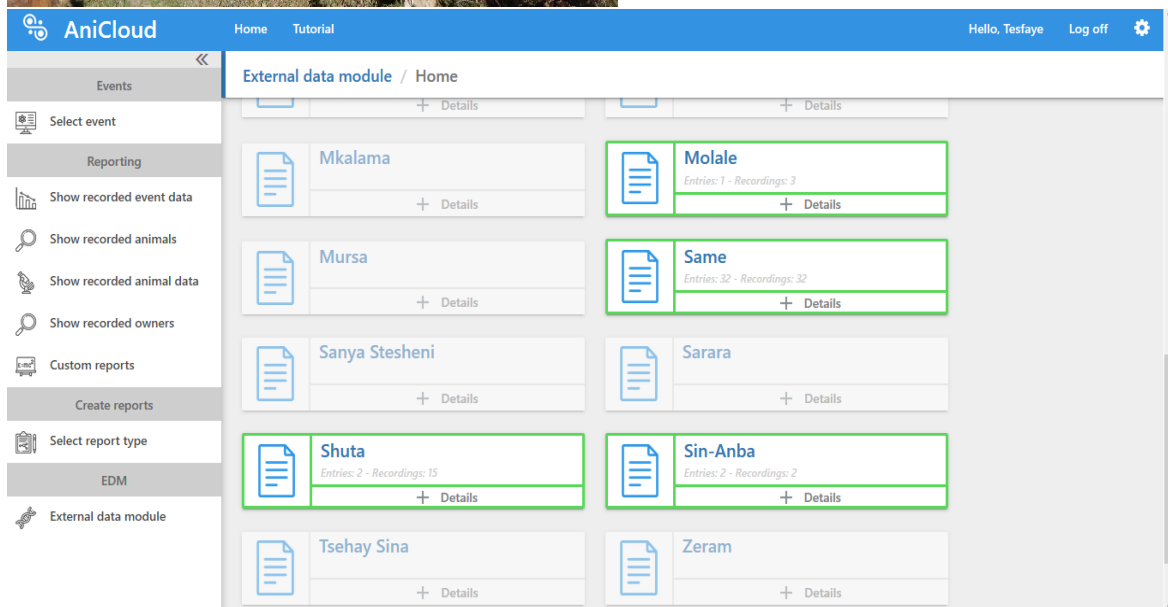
AniCloud

Home Tutorial

Hello, Tesfaye Log off

«

Events

Select event

Reporting

Show recorded event data

Show recorded animals

Show recorded animal data

Show recorded owners

Custom reports

Create reports

Select report type

EDM

External data module

External data module / Home

+ Details

+ Details

Mkalama

+ Details

Molale

Entries: 1 - Recordings: 3

+ Details

Mursa

+ Details

Same

Entries: 32 - Recordings: 32

+ Details

Sanya Stesheni

+ Details

Sarara

+ Details

Shuta

Entries: 2 - Recordings: 15

+ Details

Sin-Anba

Entries: 2 - Recordings: 2

+ Details

Tsehay Sina

+ Details

Zeram

+ Details